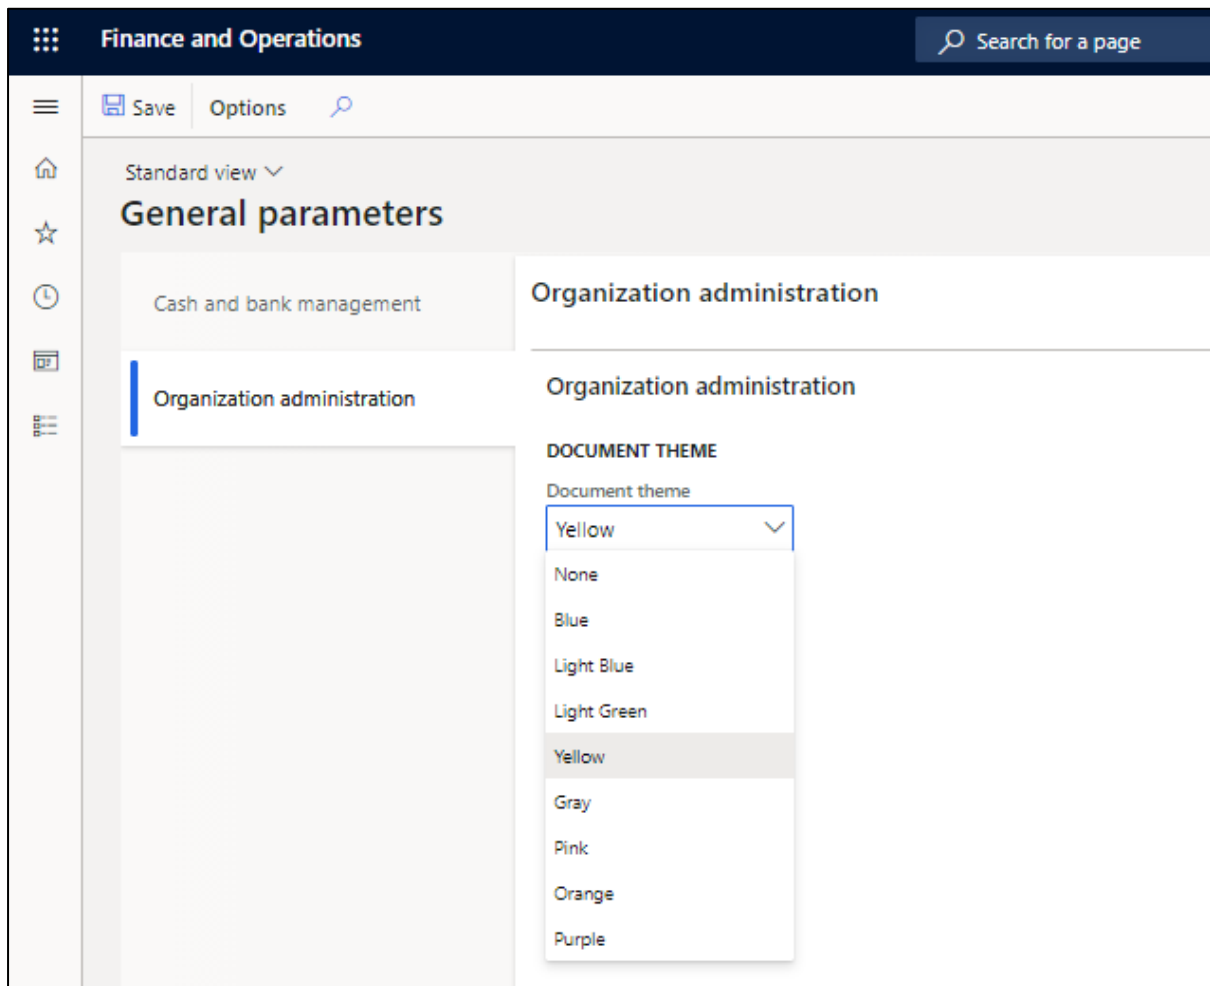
Finance and Operations

Search for a page

Save

Options

Standard view

General parameters

Cash and bank management

Organization administration

Organization administration

Organization administration

DOCUMENT THEME

Document theme

Yellow

None

Blue

Light Blue

Light Green

Yellow

Gray

Pink

Orange

Purple